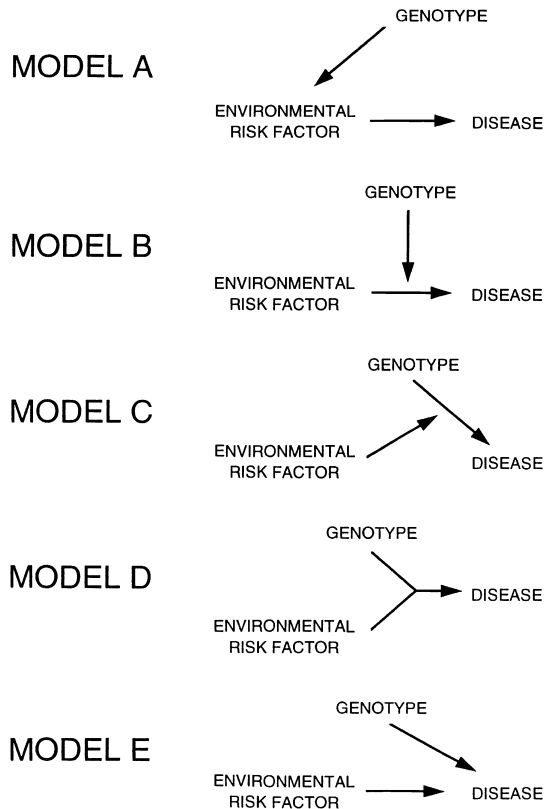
MODEL A

GENOTYPE

ENVIRONMENTAL RISK FACTOR

DISEASE

MODEL B

GENOTYPE

ENVIRONMENTAL RISK FACTOR

DISEASE

MODEL C

GENOTYPE

ENVIRONMENTAL RISK FACTOR

DISEASE

MODEL D

GENOTYPE

ENVIRONMENTAL RISK FACTOR

DISEASE

MODEL E

GENOTYPE

ENVIRONMENTAL RISK FACTOR

DISEASE